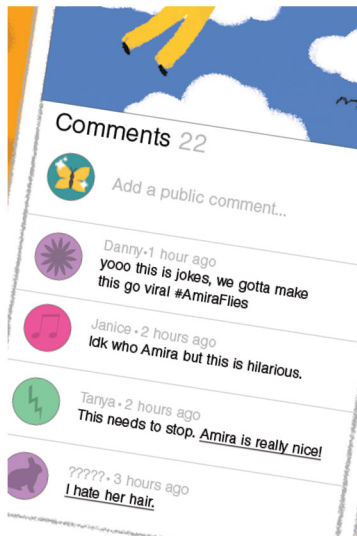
Comments 22

Add a public comment...

Danny • 1 hour ago
yooo this is jokes, we gotta make this go viral #AmiraFlies

Janice • 2 hours ago
Idk who Amira but this is hilarious.

Tanya • 2 hours ago
This needs to stop. Amira is really nice!

????? • 3 hours ago
I hate her hair.